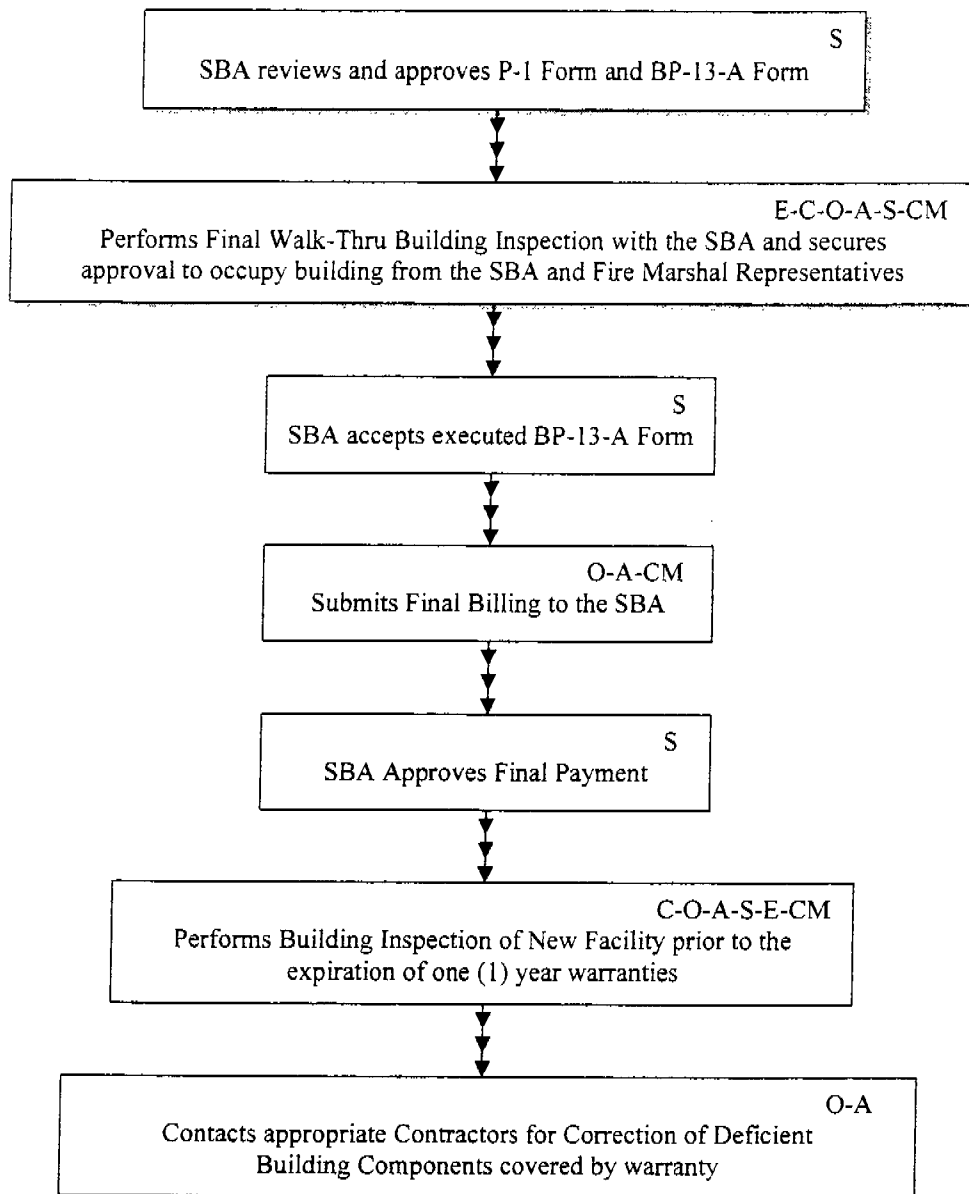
S
SBA reviews and approves P-1 Form and BP-13-A Form

E-C-O-A-S-CM
Performs Final Walk-Thru Building Inspection with the SBA and secures approval to occupy building from the SBA and Fire Marshal Representatives

S
SBA accepts executed BP-13-A Form

O-A-CM
Submits Final Billing to the SBA

S
SBA Approves Final Payment

C-O-A-S-E-CM
Performs Building Inspection of New Facility prior to the expiration of one (1) year warranties

O-A
Contacts appropriate Contractors for Correction of Deficient Building Components covered by warranty